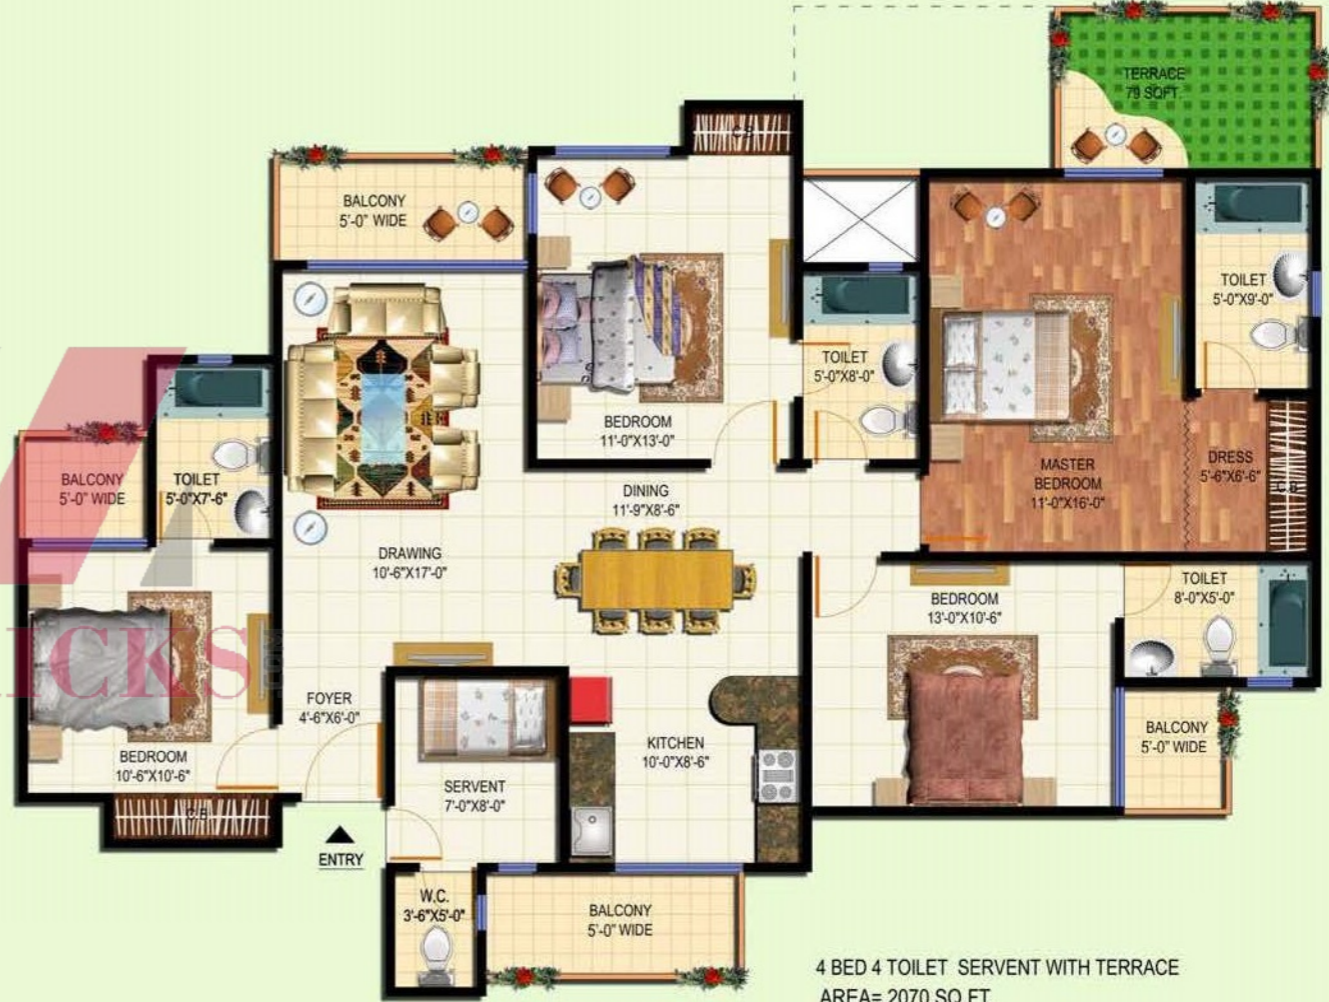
TERRACE
79 SQFT.

C.B.

BALCONY
5'-0" WIDE

BEDROOM
11'-0"X13'-0"

TOILET
5'-0"X8'-0"

MASTER
BEDROOM
11'-0"X16'-0"

TOILET
5'-0"X9'-0"

DRESS
5'-6"X6'-6"

C.B.

BALCONY
5'-0" WIDE

TOILET
5'-0"X7'-6"

DRAWING
10'-6"X17'-0"

DINING
11'-9"X8'-6"

BEDROOM
13'-0"X10'-6"

TOILET
8'-0"X5'-0"

ICKS

BEDROOM
10'-6"X10'-6"

C.B.

FOYER
4'-6"X6'-0"

ENTRY

SERVENT
7'-0"X8'-0"

KITCHEN
10'-0"X8'-6"

BALCONY
5'-0" WIDE

W.C.
3'-6"X5'-0"

BALCONY
5'-0" WIDE

4 BED 4 TOILET SERVENT WITH TERRACE
AREA= 2070 SQ.FT.